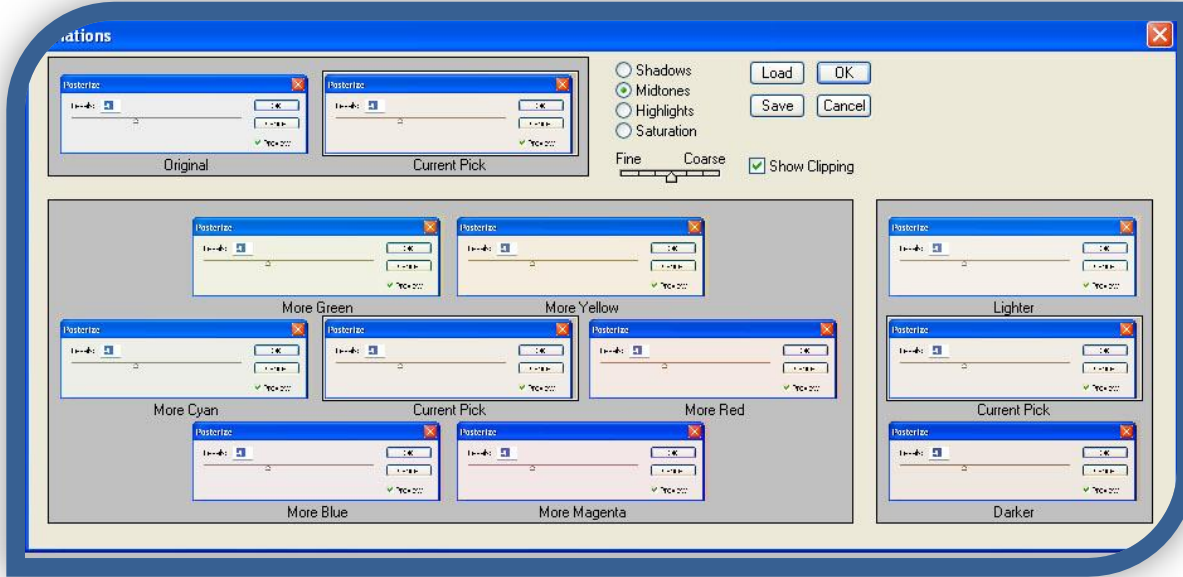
iations

Posterize
Original

Posterize
Current Pick

Shadows
Midtones
Highlights
Saturation

Fine Coarse

Load
OK
Save
Cancel

Show Clipping

Posterize
More Green

Posterize
More Yellow

Posterize
More Cyan

Posterize
Current Pick

Posterize
More Red

Posterize
More Blue

Posterize
More Magenta

Posterize
Lighter

Posterize
Current Pick

Posterize
Darker